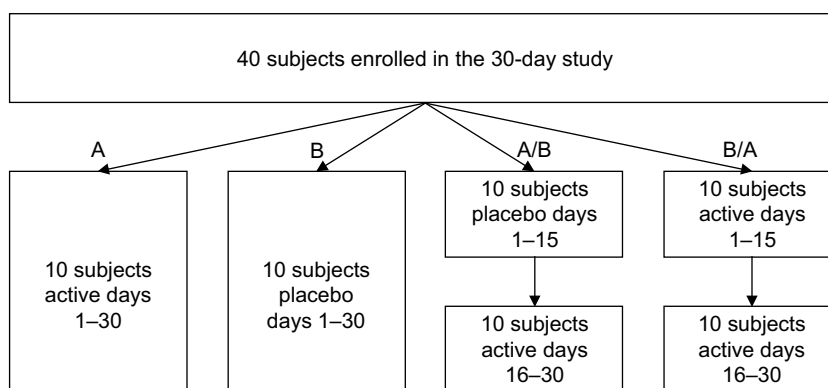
40 subjects enrolled in the 30-day study

A

B

A/B

B/A

10 subjects active days 1–30

10 subjects placebo days 1–30

10 subjects placebo days 1–15

10 subjects active days 16–30

10 subjects active days 1–15

10 subjects active days 16–30